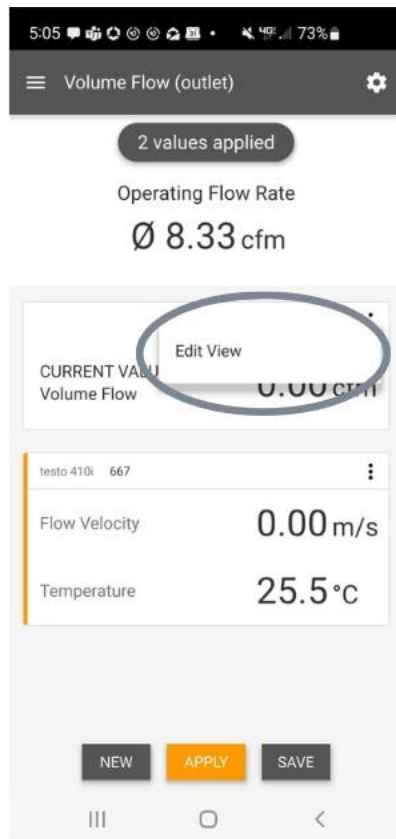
5:05 73%

Volume Flow (outlet)

2 values applied

Operating Flow Rate

Ø 8.33 cfm

Edit View

CURRENT VALU
Volume Flow

0.00 cfm

testo 410i 667

Flow Velocity 0.00 m/s

Temperature 25.5 °C

NEW APPLY SAVE